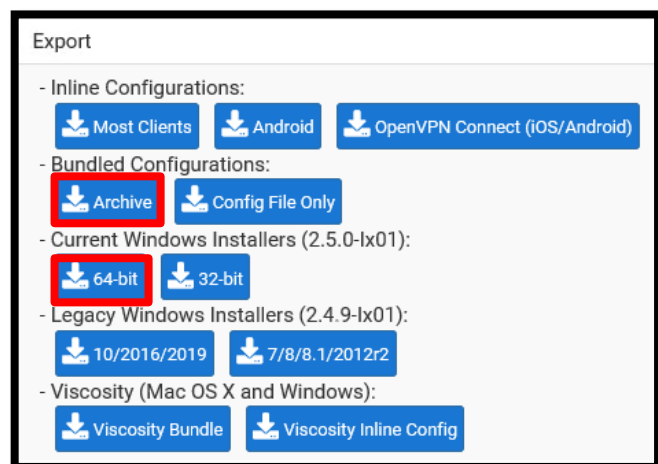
Export

- Inline Configurations:

Most Clients Android OpenVPN Connect (iOS/Android)

- Bundled Configurations:

Archive Config File Only

- Current Windows Installers (2.5.0-Ix01):

64-bit 32-bit

- Legacy Windows Installers (2.4.9-Ix01):

10/2016/2019 7/8/8.1/2012r2

- Viscosity (Mac OS X and Windows):

Viscosity Bundle Viscosity Inline Config